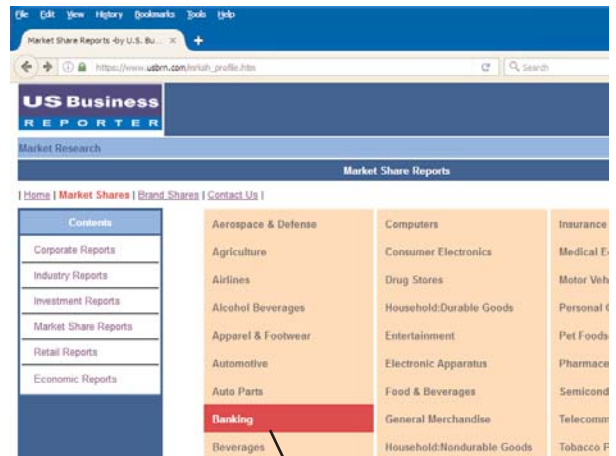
File Edit View History Bookmarks Tools Help

Market Share Reports -by U.S. Bu... ×  +

https://www.usbrn.com/mrksh_profile.htm

Search

US Business
REPORTER

Market Research

Market Share Reports

| Home | Market Shares | Brand Shares | Contact Us |

Contents

Corporate Reports

Industry Reports

Investment Reports

Market Share Reports

Retail Reports

Economic Reports

| | | |
|---|---|---|
| Aerospace & Defense | Computers | Insurance |
| Agriculture | Consumer Electronics | Medical E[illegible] |
| Airlines | Drug Stores | Motor Veh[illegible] |
| Alcohol Beverages | Household:Durable Goods | Personal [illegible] |
| Apparel & Footwear | Entertainment | Pet Foods |
| Automotive | Electronic Apparatus | Pharmace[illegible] |
| Auto Parts | Food & Beverages | Semicond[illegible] |
| Banking | General Merchandise | Telecomm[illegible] |
| Beverages | Household:Nondurable Goods | Tobacco P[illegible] |